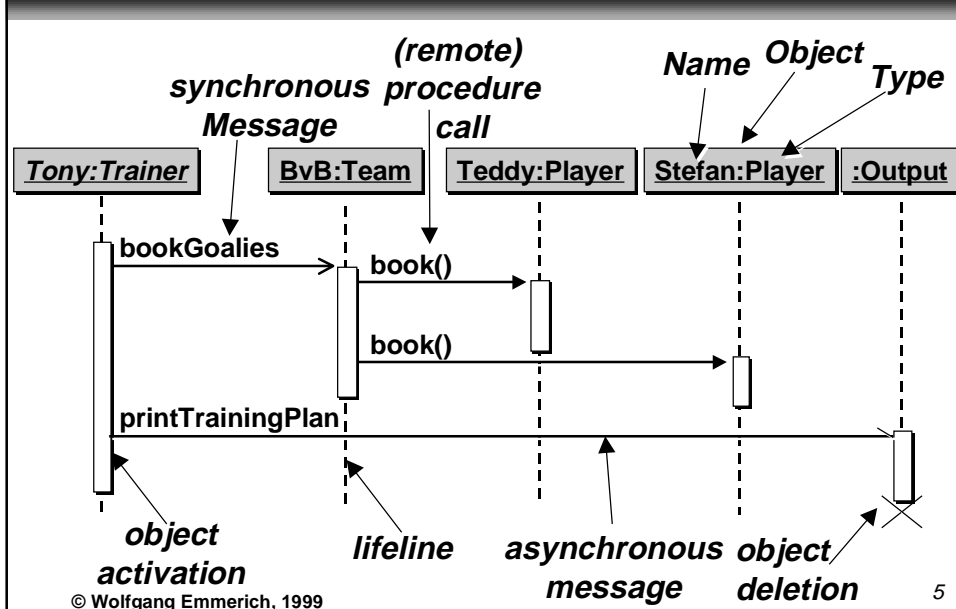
synchronous Message

(remote) procedure call

Name

Object

Type

Tony:Trainer

BvB:Team

Teddy:Player

Stefan:Player

:Output

bookGoalies

book()

book()

printTrainingPlan

object activation

lifeline

asynchronous message

object deletion

© Wolfgang Emmerich, 1999

5